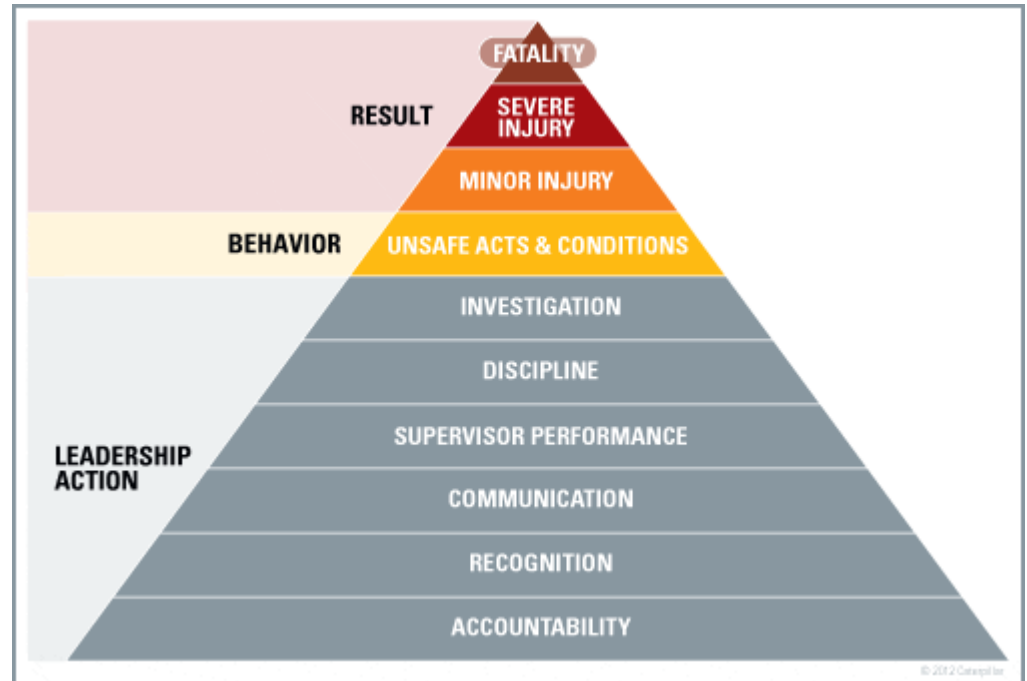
FATALITY

RESULT

SEVERE INJURY

MINOR INJURY

BEHAVIOR

UNSAFE ACTS & CONDITIONS

INVESTIGATION

DISCIPLINE

LEADERSHIP ACTION

SUPERVISOR PERFORMANCE

COMMUNICATION

RECOGNITION

ACCOUNTABILITY

© 2012 Caterpillar Inc.